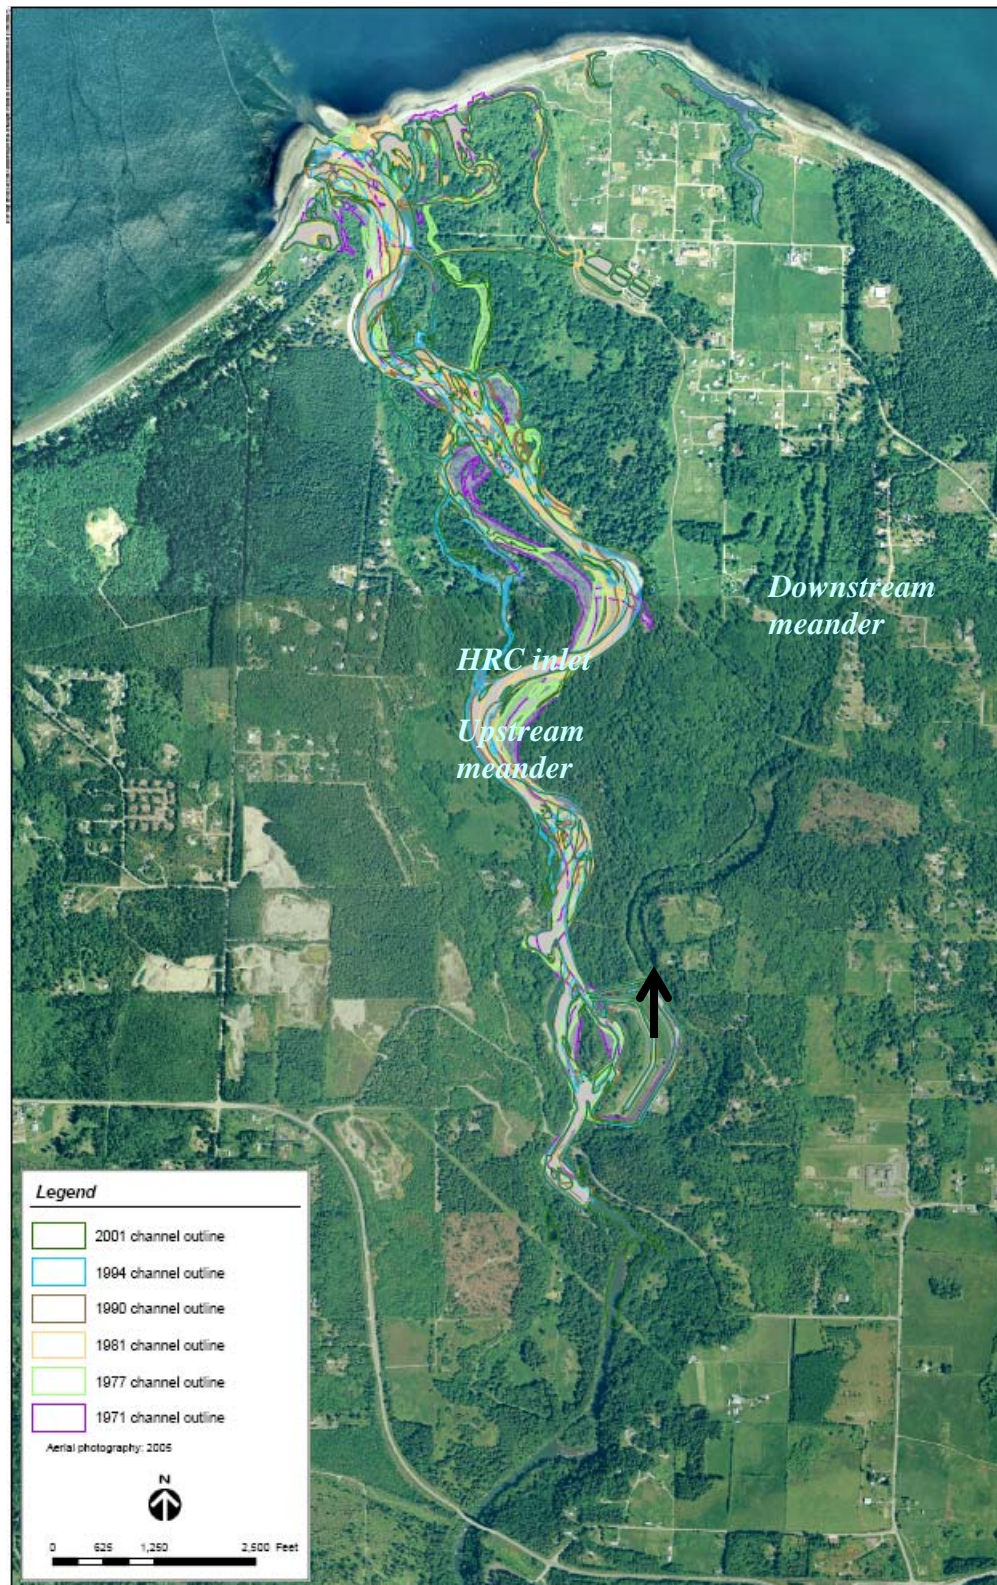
Downstream meander

HRC inlet

Upstream meander

Legend

2001 channel outline

1994 channel outline

1990 channel outline

1981 channel outline

1977 channel outline

1971 channel outline

Aerial photography: 2005

N

0 625 1,250 2,500 Feet